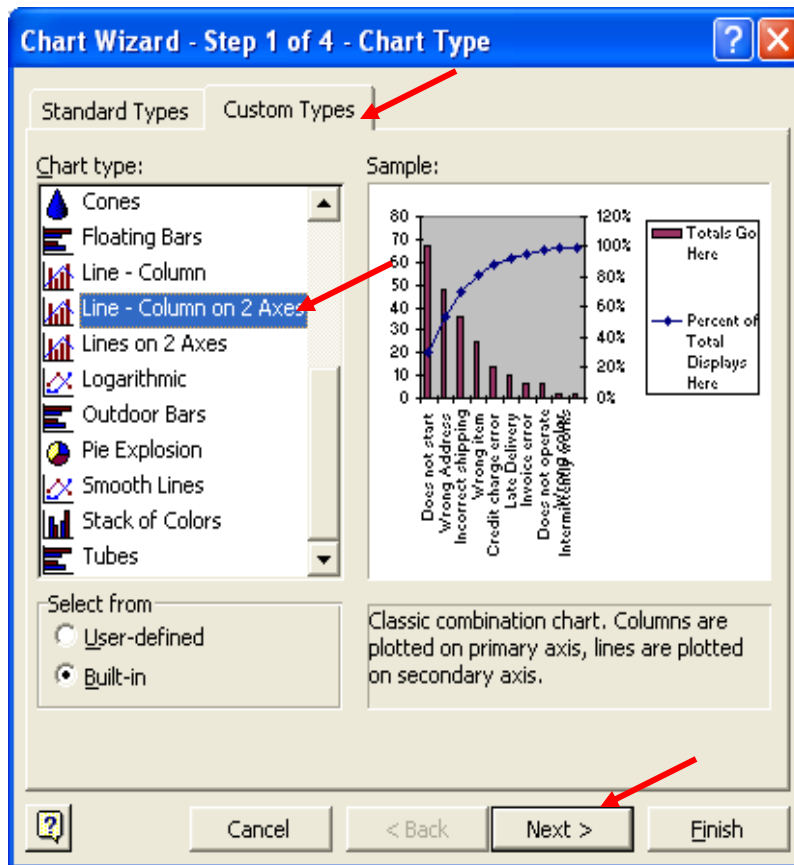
Chart Wizard - Step 1 of 4 - Chart Type

Standard Types
Custom Types

Chart type:
Cones
Floating Bars
Line - Column
Line - Column on 2 Axes
Lines on 2 Axes
Logarithmic
Outdoor Bars
Pie Explosion
Smooth Lines
Stack of Colors
Tubes

Sample:
80
70
60
50
40
30
20
10
0
120%
100%
80%
60%
40%
20%
0%
Totals Go Here
Percent of Total Displays Here
Does not start
Wrong Address
Incorrect shipping
Wrong item
Credit charge error
Late Delivery
Invoice error
Does not operate
Intermittent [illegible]
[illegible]

Select from
User-defined
Built-in

Classic combination chart. Columns are plotted on primary axis, lines are plotted on secondary axis.

Cancel
< Back
Next >
Finish